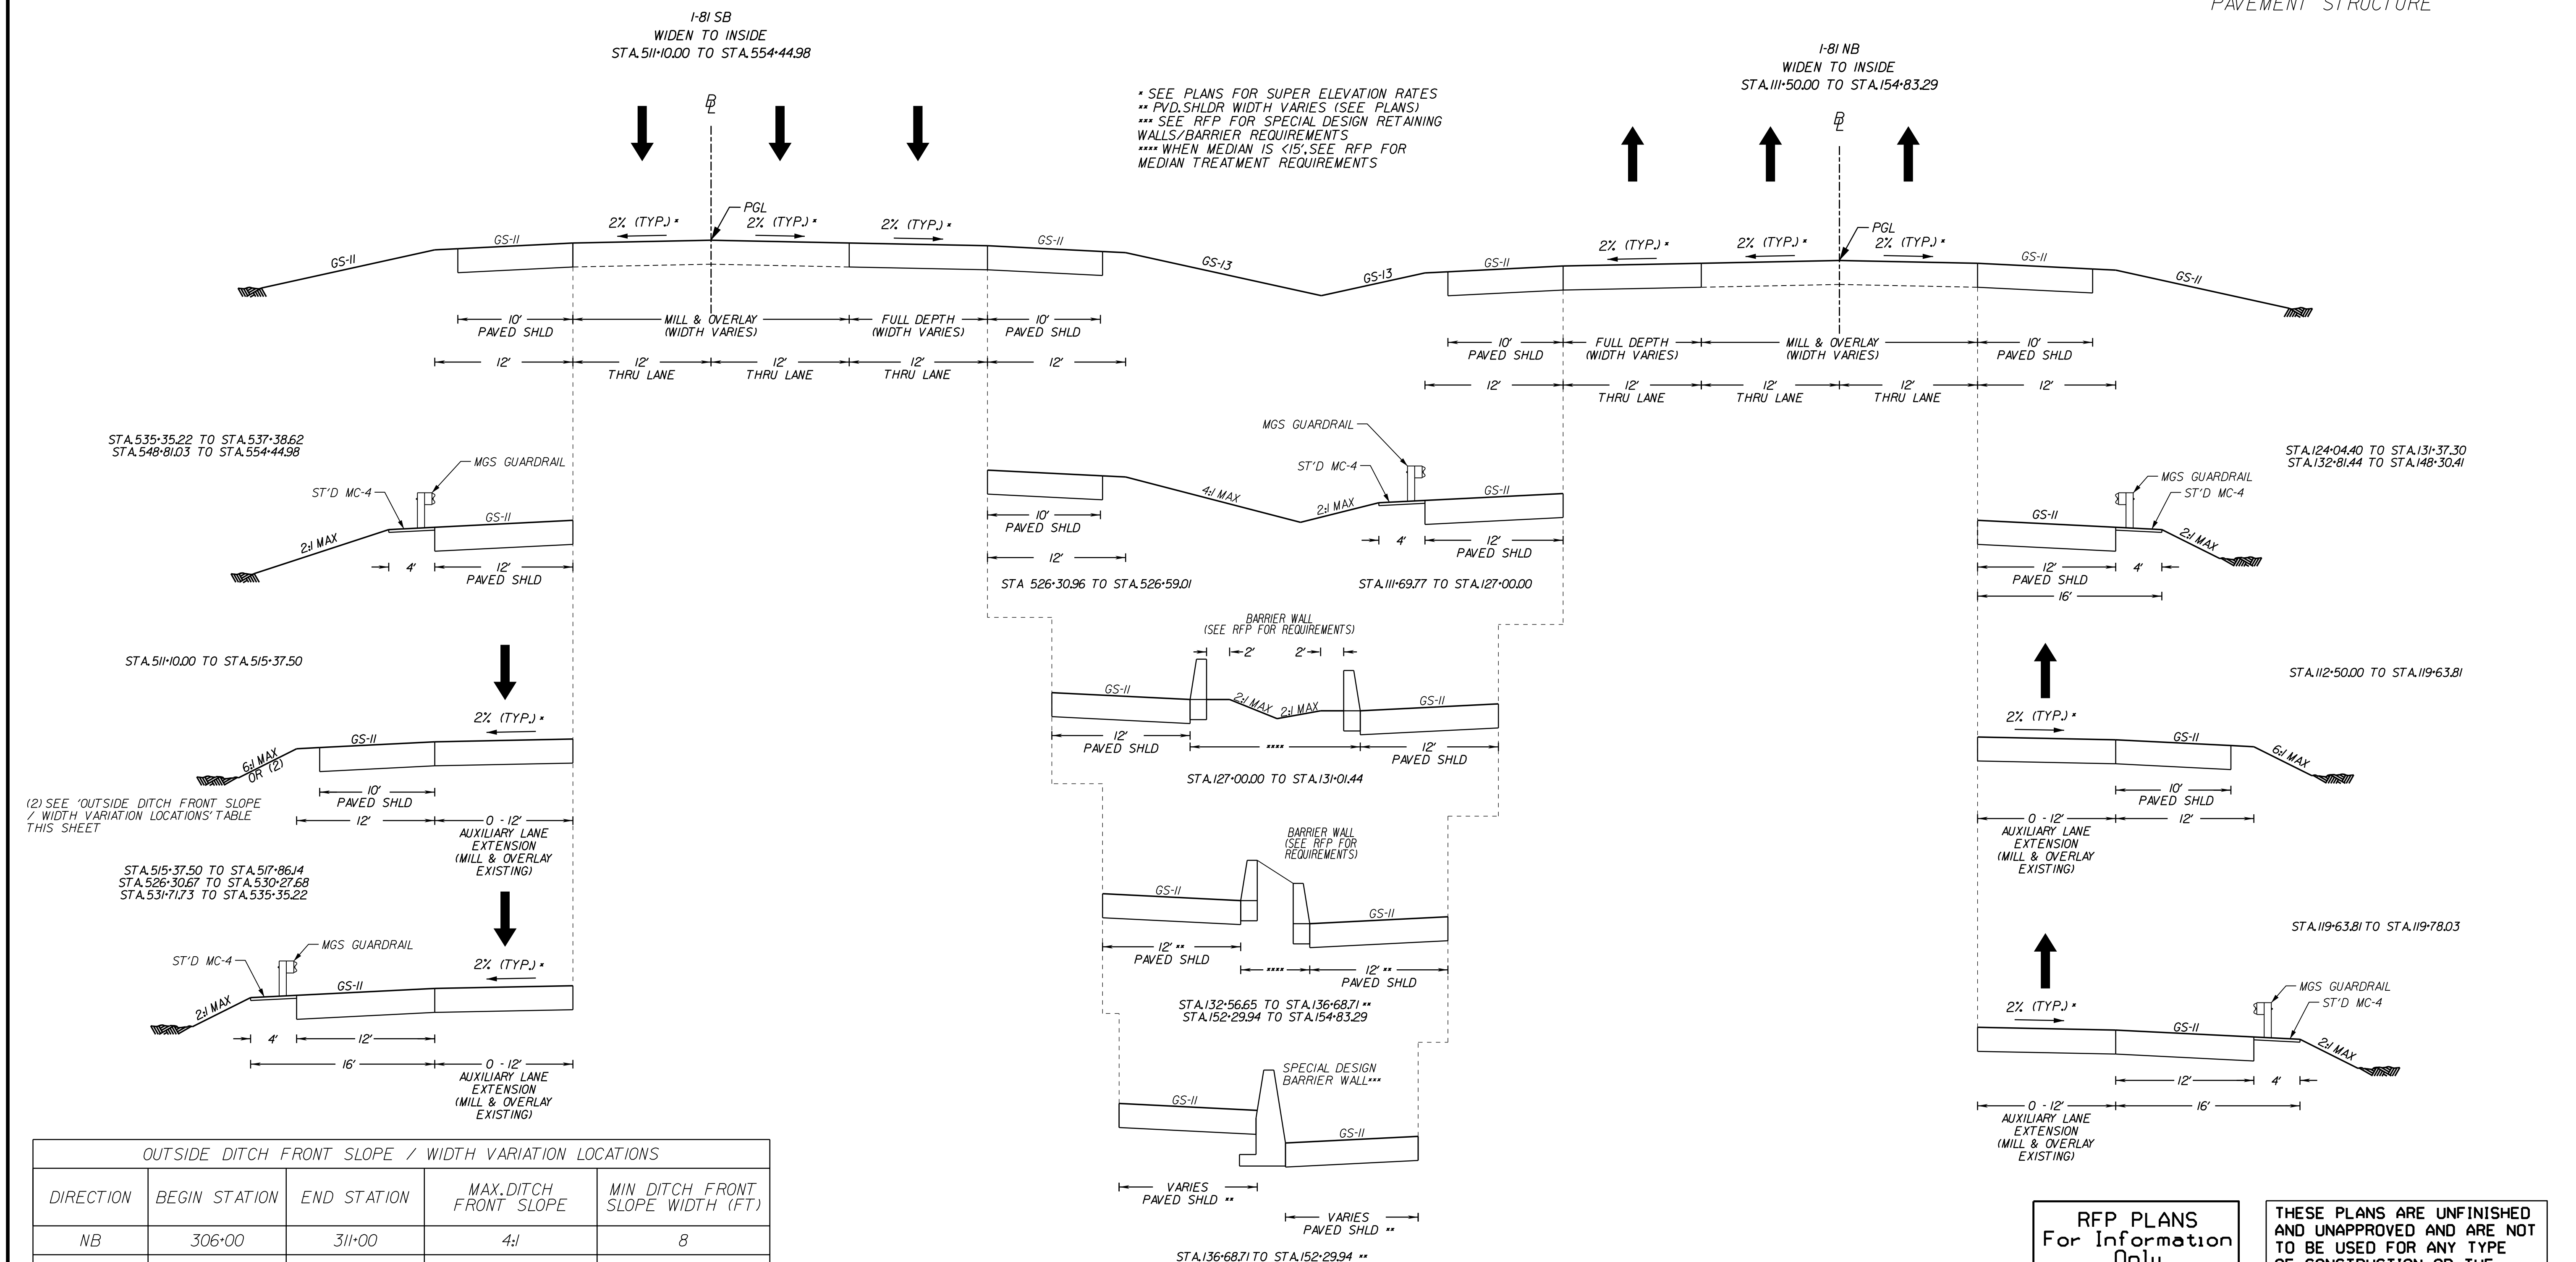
PAVEMENT STRUCTURE

I-81 SB
WIDEN TO INSIDE
STA.511+10.00 TO STA.554+44.98

I-81 NB
WIDEN TO INSIDE
STA.111+50.00 TO STA.154+83.29

* SEE PLANS FOR SUPER ELEVATION RATES
** PVD.SHLDR WIDTH VARIES (SEE PLANS)
*** SEE RFP FOR SPECIAL DESIGN RETAINING WALLS/BARRIER REQUIREMENTS
**** WHEN MEDIAN IS <15', SEE RFP FOR MEDIAN TREATMENT REQUIREMENTS

℄ PGL 2% (TYP.)* 2% (TYP.)* 2% (TYP.)*
GS-11 GS-11 GS-11 GS-11 GS-13 GS-13 GS-11 GS-11 GS-11
2% (TYP.)* 2% (TYP.)* ℄ PGL 2% (TYP.)*

10' PAVED SHLD MILL & OVERLAY (WIDTH VARIES) FULL DEPTH (WIDTH VARIES) 10' PAVED SHLD
12' 12' THRU LANE 12' THRU LANE 12' THRU LANE 12'

10' PAVED SHLD FULL DEPTH (WIDTH VARIES) MILL & OVERLAY (WIDTH VARIES) 10' PAVED SHLD
12' 12' THRU LANE 12' THRU LANE 12' THRU LANE 12'

STA.535+35.22 TO STA.537+38.62
STA.548+81.03 TO STA.554+44.98
MGS GUARDRAIL
ST'D MC-4
GS-11
2:1 MAX
4' 12' PAVED SHLD

MGS GUARDRAIL
ST'D MC-4
4:1 MAX 2:1 MAX GS-11
10' PAVED SHLD
12'
4' 12' PAVED SHLD
STA 526+30.96 TO STA.526+59.01 STA.111+69.77 TO STA.127+00.00

STA.124+04.40 TO STA.131+37.30
STA.132+81.44 TO STA.148+30.41
MGS GUARDRAIL
ST'D MC-4
GS-11
2:1 MAX
12' PAVED SHLD 4'
16'

STA.511+10.00 TO STA.515+37.50
2% (TYP.)*
GS-11
6:1 MAX OR (2)
10' PAVED SHLD
12' 0 - 12' AUXILIARY LANE EXTENSION (MILL & OVERLAY EXISTING)
(2) SEE 'OUTSIDE DITCH FRONT SLOPE / WIDTH VARIATION LOCATIONS' TABLE THIS SHEET

BARRIER WALL (SEE RFP FOR REQUIREMENTS)
2' 2'
GS-11 2:1 MAX 2:1 MAX GS-11
12' PAVED SHLD **** 12' PAVED SHLD
STA.127+00.00 TO STA.131+01.44

STA.112+50.00 TO STA.119+63.81
2% (TYP.)*
GS-11
6:1 MAX
10' PAVED SHLD
0 - 12' AUXILIARY LANE EXTENSION (MILL & OVERLAY EXISTING) 12'

STA.515+37.50 TO STA.517+86.14
STA.526+30.67 TO STA.530+27.68
STA.531+71.73 TO STA.535+35.22
MGS GUARDRAIL
ST'D MC-4
2% (TYP.)*
GS-11
2:1 MAX
4' 12'
16' 0 - 12' AUXILIARY LANE EXTENSION (MILL & OVERLAY EXISTING)

BARRIER WALL (SEE RFP FOR REQUIREMENTS)
GS-11 GS-11
12'** PAVED SHLD
**** 12'** PAVED SHLD
STA.132+56.65 TO STA.136+68.71 **
STA.152+29.94 TO STA.154+83.29

STA.119+63.81 TO STA.119+78.03
MGS GUARDRAIL
ST'D MC-4
2% (TYP.)*
GS-11
2:1 MAX
12' 4'
0 - 12' AUXILIARY LANE EXTENSION (MILL & OVERLAY EXISTING) 16'

SPECIAL DESIGN BARRIER WALL***
GS-11 GS-11
VARIES PAVED SHLD **
VARIES PAVED SHLD **
STA.136+68.71 TO STA.152+29.94 **

| OUTSIDE DITCH FRONT SLOPE / WIDTH VARIATION LOCATIONS | | | | |
|---|---|---|---|---|
| DIRECTION | BEGIN STATION | END STATION | MAX.DITCH FRONT SLOPE | MIN DITCH FRONT SLOPE WIDTH (FT) |
| NB | 306+00 | 311+00 | 4:1 | 8 |

RFP PLANS
For Information
Only

THESE PLANS ARE UNFINISHED AND UNAPPROVED AND ARE NOT TO BE USED FOR ANY TYPE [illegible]